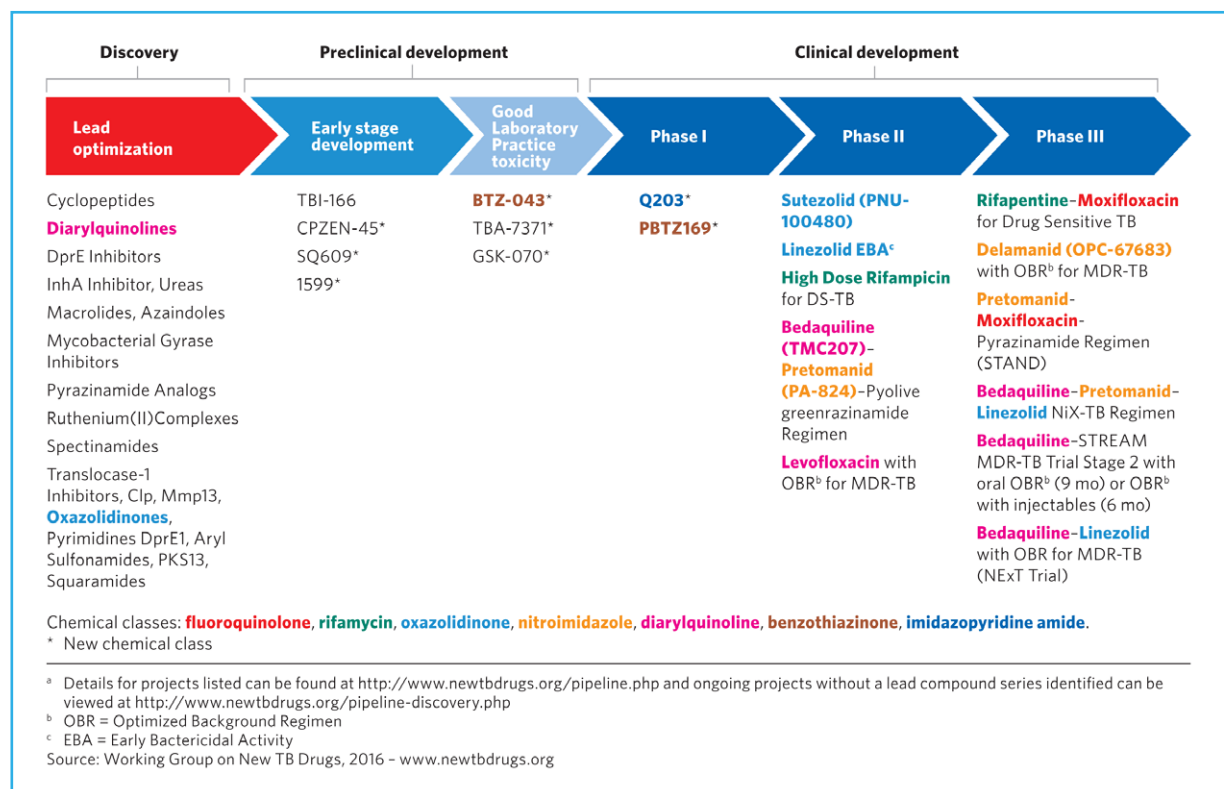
Discovery

Preclinical development

Clinical development

Lead optimization

Early stage development

Good Laboratory Practice toxicity

Phase I

Phase II

Phase III

Cyclopeptides
Diarylquinolines
DprE Inhibitors
InhA Inhibitor, Ureas
Macrolides, Azaindoles
Mycobacterial Gyrase Inhibitors
Pyrazinamide Analogs
Ruthenium(II)Complexes
Spectinamides
Translocase-1 Inhibitors, Clp, Mmp13, Oxazolidinones, Pyrimidines DprE1, Aryl Sulfonamides, PKS13, Squaramides

TBI-166
CPZEN-45*
SQ609*
1599*

BTZ-043*
TBA-7371*
GSK-070*

Q203*
PBTZ169*

Sutezolid (PNU-100480)
Linezolid EBA$^c$
High Dose Rifampicin for DS-TB
Bedaquiline (TMC207)–Pretomanid (PA-824)–Pyolive greenrazinamide Regimen
Levofloxacin with OBR$^b$ for MDR-TB

Rifapentine–Moxifloxacin for Drug Sensitive TB
Delamanid (OPC-67683) with OBR$^b$ for MDR-TB
Pretomanid-Moxifloxacin-Pyrazinamide Regimen (STAND)
Bedaquiline–Pretomanid–Linezolid NiX-TB Regimen
Bedaquiline–STREAM MDR-TB Trial Stage 2 with oral OBR$^b$ (9 mo) or OBR$^b$ with injectables (6 mo)
Bedaquiline–Linezolid with OBR for MDR-TB (NExT Trial)

Chemical classes: fluoroquinolone, rifamycin, oxazolidinone, nitroimidazole, diarylquinoline, benzothiazinone, imidazopyridine amide.
* New chemical class

$^a$ Details for projects listed can be found at http://www.newtbdrugs.org/pipeline.php and ongoing projects without a lead compound series identified can be viewed at http://www.newtbdrugs.org/pipeline-discovery.php
$^b$ OBR = Optimized Background Regimen
$^c$ EBA = Early Bactericidal Activity
Source: Working Group on New TB Drugs, 2016 – www.newtbdrugs.org